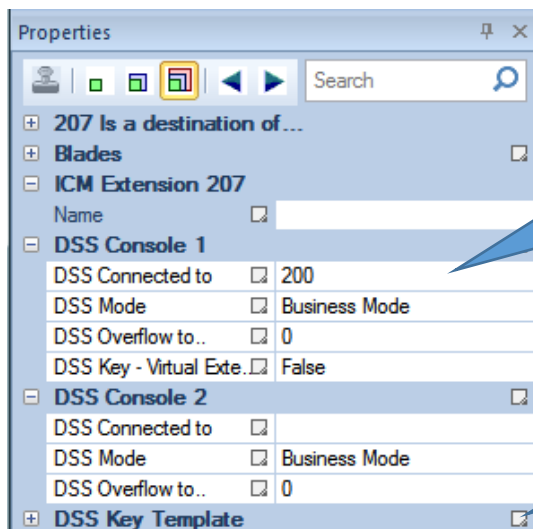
Properties

Search

⊞ 207 Is a destination of...
⊞ Blades
⊟ ICM Extension 207

| Name | |
|---|---|

⊟ DSS Console 1

| DSS Connected to | 200 |
|---|---|
| DSS Mode | Business Mode |
| DSS Overflow to.. | 0 |
| DSS Key - Virtual Exte... | False |

⊟ DSS Console 2

| DSS Connected to | |
|---|---|
| DSS Mode | Business Mode |
| DSS Overflow to.. | 0 |

⊞ DSS Key Template